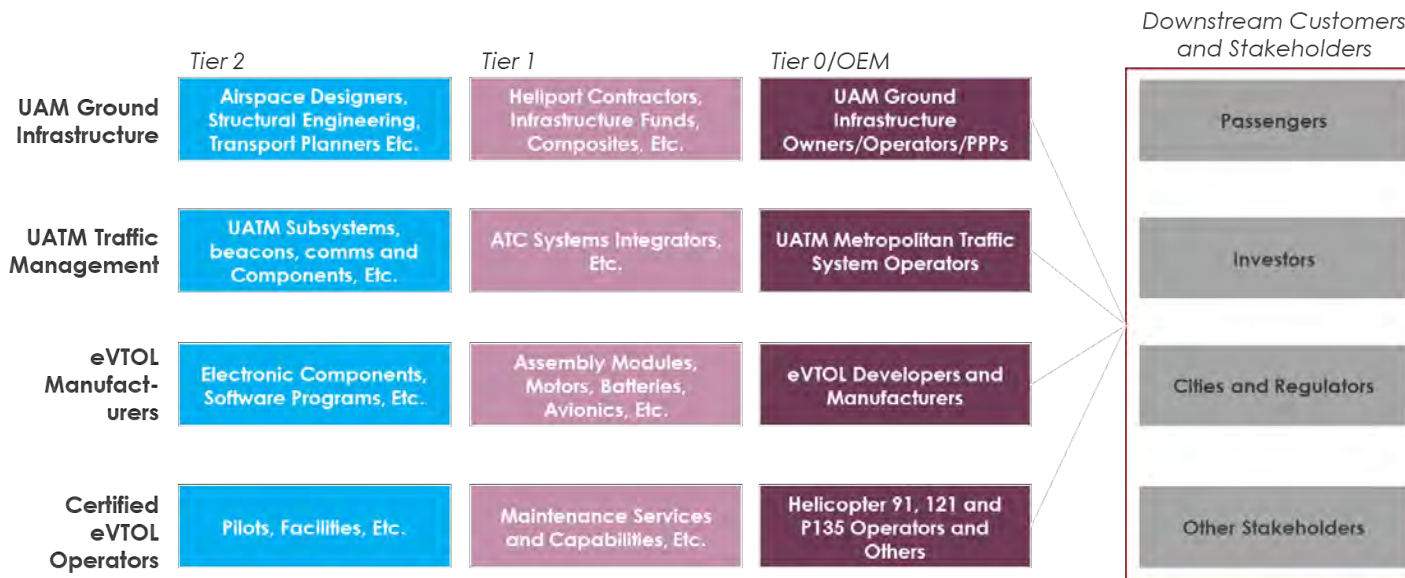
Downstream Customers and Stakeholders

| | Tier 2 | Tier 1 | Tier 0/OEM |
|---|---|---|---|
| UAM Ground Infrastructure | Airspace Designers, Structural Engineering, Transport Planners Etc. | Heliport Contractors, Infrastructure Funds, Composites, Etc. | UAM Ground Infrastructure Owners/Operators/PPPs |
| UATM Traffic Management | UATM Subsystems, beacons, comms and Components, Etc. | ATC Systems Integrators, Etc. | UATM Metropolitan Traffic System Operators |
| eVTOL Manufacturers | Electronic Components, Software Programs, Etc. | Assembly Modules, Motors, Batteries, Avionics, Etc. | eVTOL Developers and Manufacturers |
| Certified eVTOL Operators | Pilots, Facilities, Etc. | Maintenance Services and Capabilities, Etc. | Helicopter 91, 121 and P135 Operators and Others |

Passengers

Investors

Cities and Regulators

Other Stakeholders